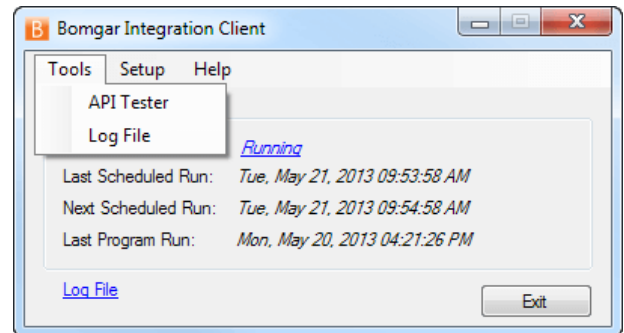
B Bomgar Integration Client

Tools Setup Help

API Tester

Log File

Running

Last Scheduled Run: Tue, May 21, 2013 09:53:58 AM

Next Scheduled Run: Tue, May 21, 2013 09:54:58 AM

Last Program Run: Mon, May 20, 2013 04:21:26 PM

Log File

Exit